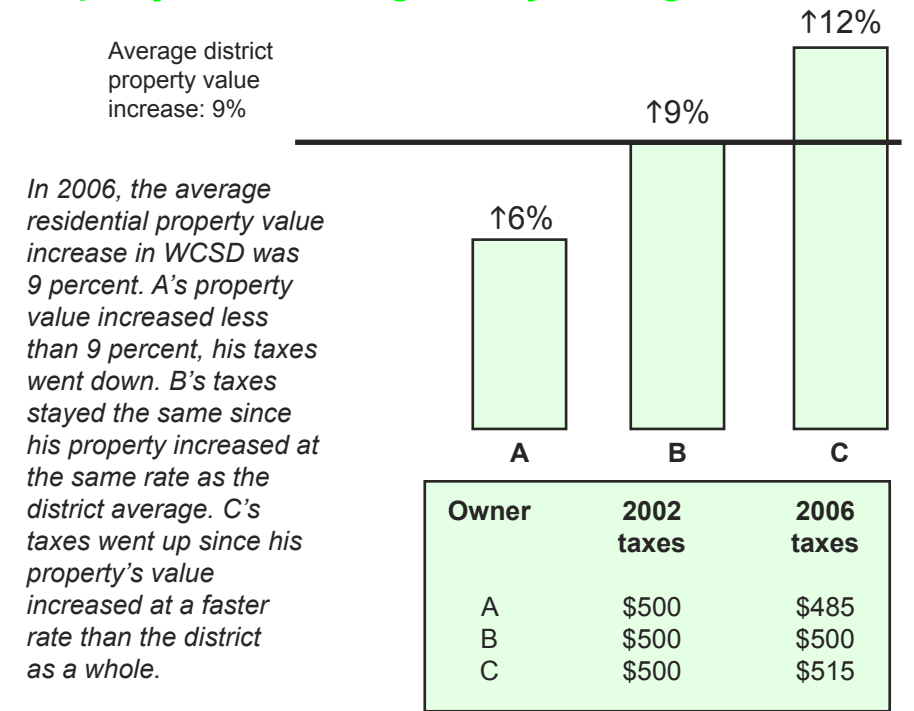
Average district property value increase: 9%

↑12%

↑9%

↑6%

In 2006, the average residential property value increase in WCSD was 9 percent. A's property value increased less than 9 percent, his taxes went down. B's taxes stayed the same since his property increased at the same rate as the district average. C's taxes went up since his property's value increased at a faster rate than the district as a whole.

A B C

| Owner | 2002 taxes | 2006 taxes |
|---|---|---|
| A | \$500 | \$485 |
| B | \$500 | \$500 |
| C | \$500 | \$515 |